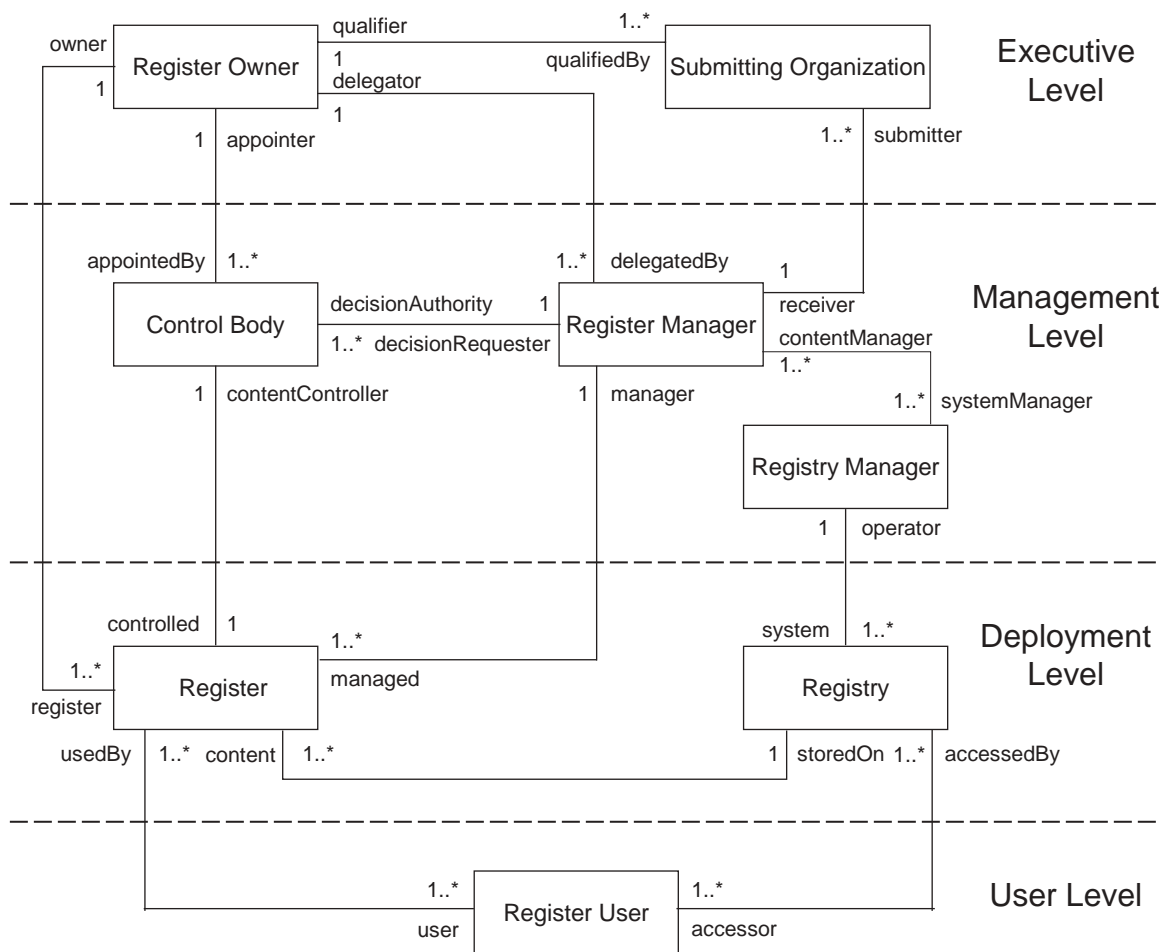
owner
1
Register Owner
qualifier
1
delegator
1
1..*
qualifiedBy
Submitting Organization
Executive Level
1
appointer
1..*
submitter
appointedBy
1..*
1..*
delegatedBy
1
Control Body
decisionAuthority
1
1..*
decisionRequester
Register Manager
receiver
contentManager
1..*
Management Level
1
contentController
1
manager
1..*
systemManager
Registry Manager
1
operator
controlled
1
1..*
managed
system
1..*
Deployment Level
1..*
register
Register
Registry
usedBy
1..*
content
1..*
1
storedOn
1..*
accessedBy
1..*
user
Register User
1..*
accessor
User Level